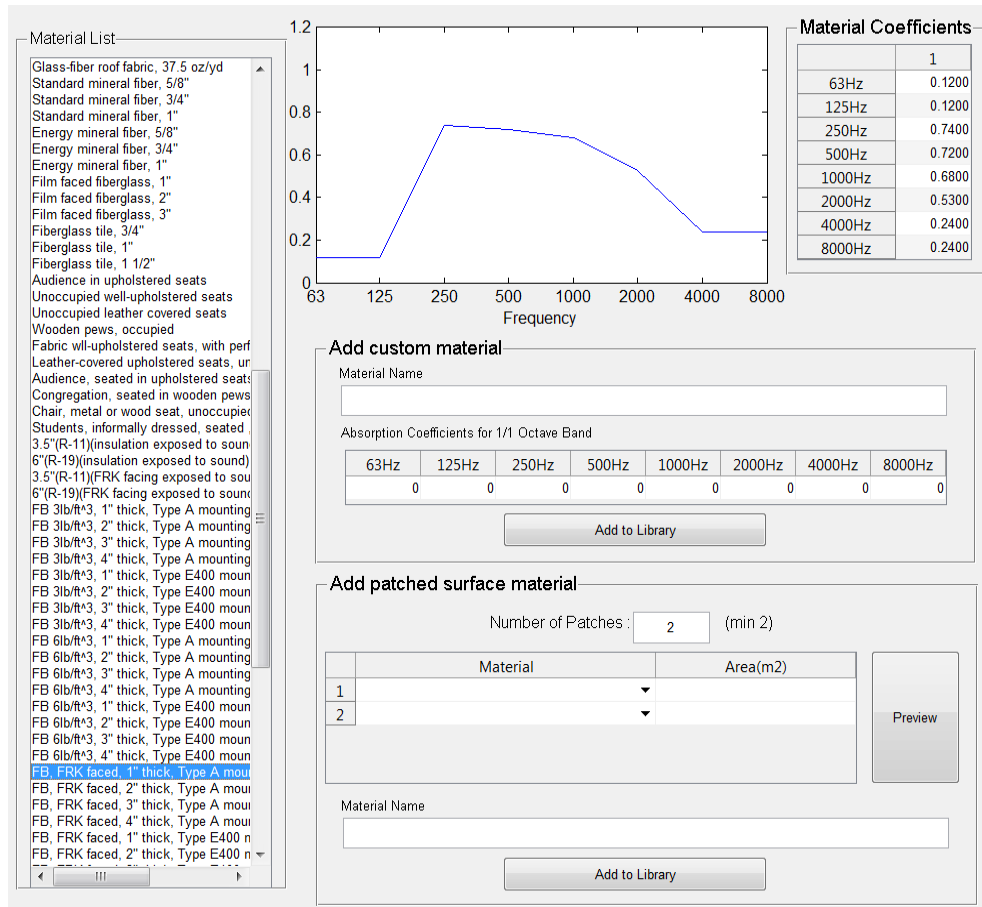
Material List

Glass-fiber roof fabric, 37.5 oz/yd
Standard mineral fiber, 5/8"
Standard mineral fiber, 3/4"
Standard mineral fiber, 1"
Energy mineral fiber, 5/8"
Energy mineral fiber, 3/4"
Energy mineral fiber, 1"
Film faced fiberglass, 1"
Film faced fiberglass, 2"
Film faced fiberglass, 3"
Fiberglass tile, 3/4"
Fiberglass tile, 1"
Fiberglass tile, 1 1/2"
Audience in upholstered seats
Unoccupied well-upholstered seats
Unoccupied leather covered seats
Wooden pews, occupied
Fabric wll-upholstered seats, with perf
Leather-covered upholstered seats, ur
Audience, seated in upholstered seats
Congregation, seated in wooden pews
Chair, metal or wood seat, unoccupied
Students, informally dressed, seated
3.5"(R-11)(insulation exposed to soun
6"(R-19)(insulation exposed to sound)
3.5"(R-11)(FRK facing exposed to sou
6"(R-19)(FRK facing exposed to sounc
FB 3lb/ft^3, 1" thick, Type A mounting
FB 3lb/ft^3, 2" thick, Type A mounting
FB 3lb/ft^3, 3" thick, Type A mounting
FB 3lb/ft^3, 4" thick, Type A mounting
FB 3lb/ft^3, 1" thick, Type E400 moun
FB 3lb/ft^3, 2" thick, Type E400 moun
FB 3lb/ft^3, 3" thick, Type E400 moun
FB 3lb/ft^3, 4" thick, Type E400 moun
FB 6lb/ft^3, 1" thick, Type A mounting
FB 6lb/ft^3, 2" thick, Type A mounting
FB 6lb/ft^3, 3" thick, Type A mounting
FB 6lb/ft^3, 4" thick, Type A mounting
FB 6lb/ft^3, 1" thick, Type E400 moun
FB 6lb/ft^3, 2" thick, Type E400 moun
FB 6lb/ft^3, 3" thick, Type E400 moun
FB 6lb/ft^3, 4" thick, Type E400 moun
FB, FRK faced, 1" thick, Type A mour
FB, FRK faced, 2" thick, Type A mour
FB, FRK faced, 3" thick, Type A mour
FB, FRK faced, 4" thick, Type A mour
FB, FRK faced, 1" thick, Type E400 m
FB, FRK faced, 2" thick, Type E400 m

1.2
1
0.8
0.6
0.4
0.2
0
63 125 250 500 1000 2000 4000 8000
Frequency

Material Coefficients

| | 1 |
|---|---|
| 63Hz | 0.1200 |
| 125Hz | 0.1200 |
| 250Hz | 0.7400 |
| 500Hz | 0.7200 |
| 1000Hz | 0.6800 |
| 2000Hz | 0.5300 |
| 4000Hz | 0.2400 |
| 8000Hz | 0.2400 |

Add custom material

Material Name

Absorption Coefficients for 1/1 Octave Band

| 63Hz | 125Hz | 250Hz | 500Hz | 1000Hz | 2000Hz | 4000Hz | 8000Hz |
|---|---|---|---|---|---|---|---|
| 0 | 0 | 0 | 0 | 0 | 0 | 0 | 0 |

Add to Library

Add patched surface material

Number of Patches : 2 (min 2)

| | Material | Area(m2) |
|---|---|---|
| 1 | | |
| 2 | | |

Preview

Material Name

Add to Library